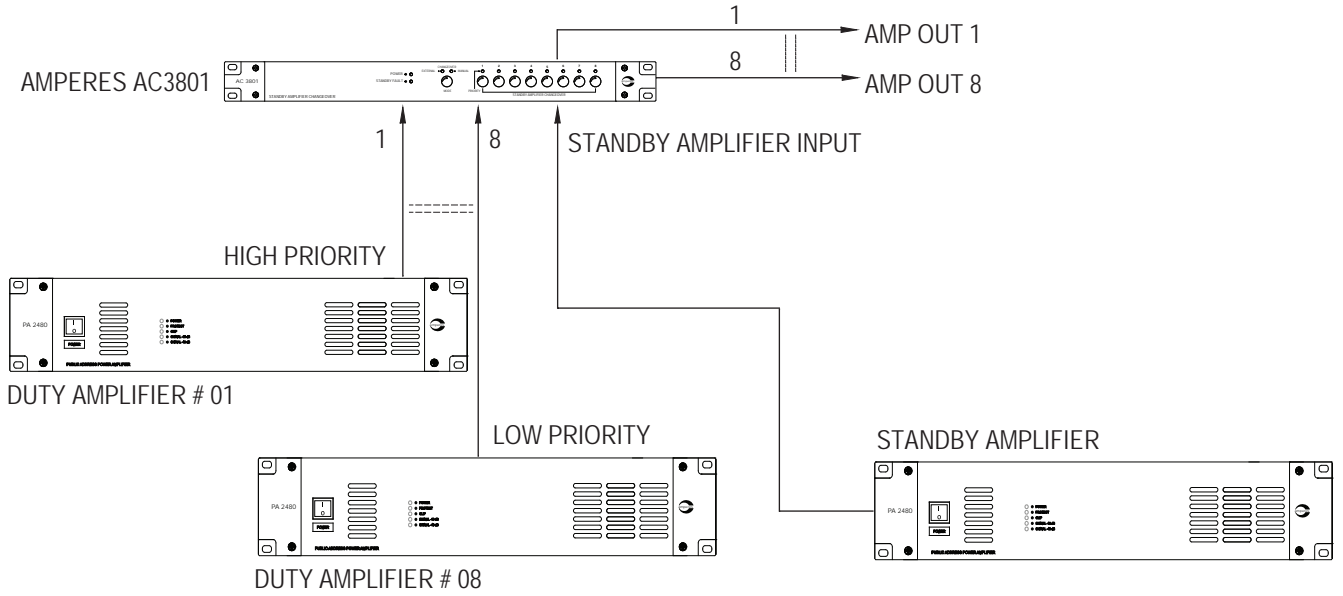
AMPERES AC3801

AC 3801

POWER

STANDBY FAULT

STANDBY AMPLIFIER CHANGEOVER

EXTERNAL

MANUAL

RESET

STANDBY AMPLIFIER CHANGEOVER

1

AMP OUT 1

8

AMP OUT 8

1

8

STANDBY AMPLIFIER INPUT

HIGH PRIORITY

PA 2480

POWER

PUBLIC ADDRESS POWER AMPLIFIER

DUTY AMPLIFIER # 01

LOW PRIORITY

PA 2480

POWER

PUBLIC ADDRESS POWER AMPLIFIER

DUTY AMPLIFIER # 08

STANDBY AMPLIFIER

PA 2480

POWER

PUBLIC ADDRESS POWER AMPLIFIER